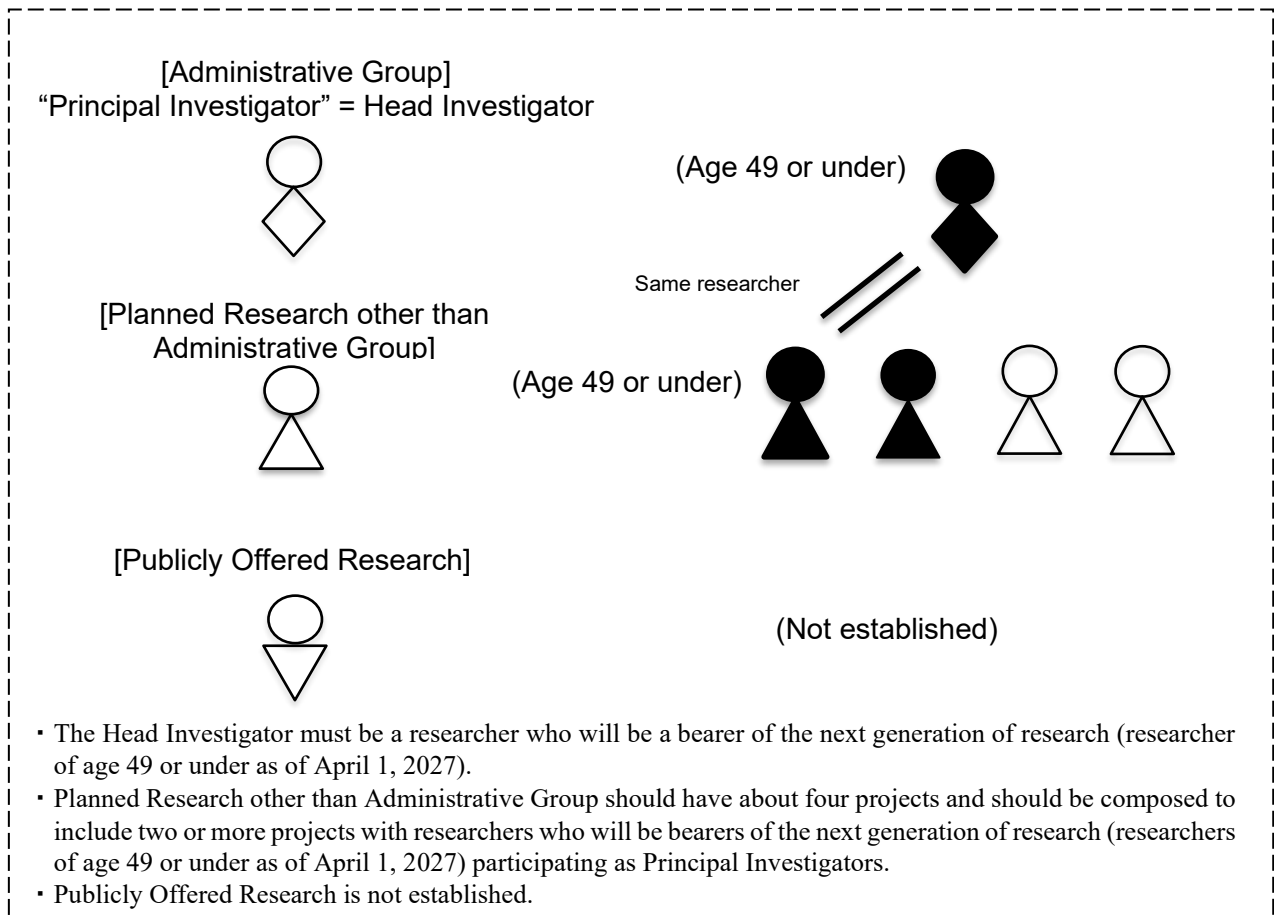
[Administrative Group]
“Principal Investigator” = Head Investigator

(Age 49 or under)

Same researcher

[Planned Research other than Administrative Group]

(Age 49 or under)

[Publicly Offered Research]

(Not established)

・The Head Investigator must be a researcher who will be a bearer of the next generation of research (researcher of age 49 or under as of April 1, 2027).
・Planned Research other than Administrative Group should have about four projects and should be composed to include two or more projects with researchers who will be bearers of the next generation of research (researchers of age 49 or under as of April 1, 2027) participating as Principal Investigators.
・Publicly Offered Research is not established.